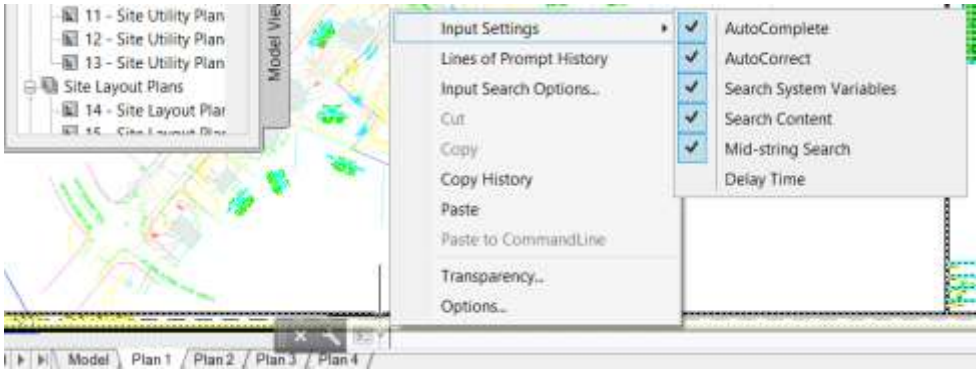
11 - Site Utility Plan
12 - Site Utility Plan
13 - Site Utility Plan
Site Layout Plans
14 - Site Layout Plar
15 - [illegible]

Model Views

Input Settings
Lines of Prompt History
Input Search Options...
Cut
Copy
Copy History
Paste
Paste to CommandLine
Transparency...
Options...

AutoComplete
AutoCorrect
Search System Variables
Search Content
Mid-string Search
Delay Time

Model
Plan 1
Plan 2
Plan 3
Plan 4